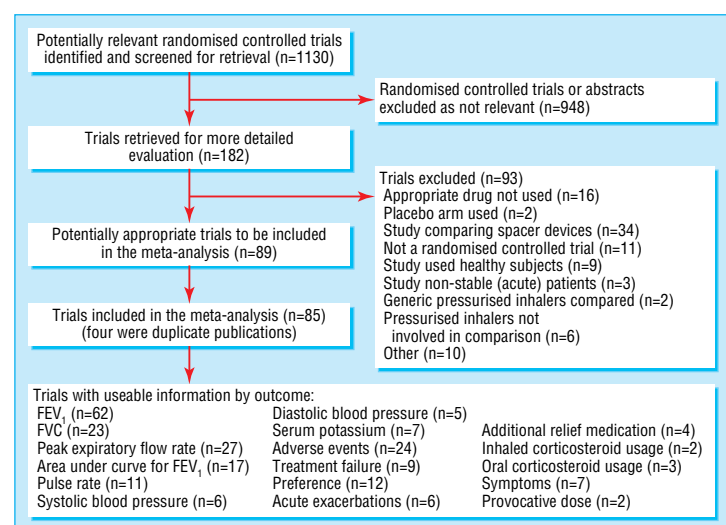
Potentially relevant randomised controlled trials identified and screened for retrieval (n=1130)

Randomised controlled trials or abstracts excluded as not relevant (n=948)

Trials retrieved for more detailed evaluation (n=182)

Trials excluded (n=93)
Appropriate drug not used (n=16)
Placebo arm used (n=2)
Study comparing spacer devices (n=34)
Not a randomised controlled trial (n=11)
Study used healthy subjects (n=9)
Study non-stable (acute) patients (n=3)
Generic pressurised inhalers compared (n=2)
Pressurised inhalers not involved in comparison (n=6)
Other (n=10)

Potentially appropriate trials to be included in the meta-analysis (n=89)

Trials included in the meta-analysis (n=85) (four were duplicate publications)

Trials with useable information by outcome:
$FEV_1$ (n=62)
FVC (n=23)
Peak expiratory flow rate (n=27)
Area under curve for $FEV_1$ (n=17)
Pulse rate (n=11)
Systolic blood pressure (n=6)

Diastolic blood pressure (n=5)
Serum potassium (n=7)
Adverse events (n=24)
Treatment failure (n=9)
Preference (n=12)
Acute exacerbations (n=6)

Additional relief medication (n=4)
Inhaled corticosteroid usage (n=2)
Oral corticosteroid usage (n=3)
Symptoms (n=7)
Provocative dose (n=2)